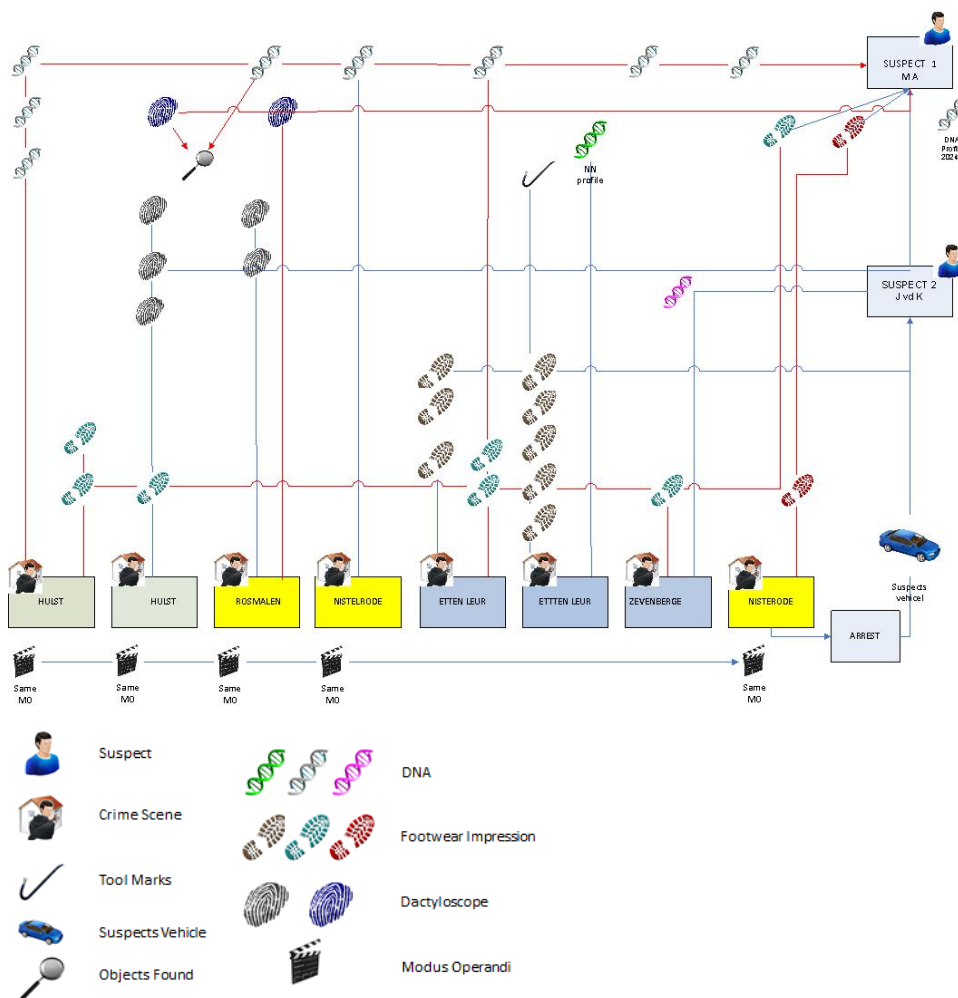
SUSPECT 1
M A

DNA
Profi
2024

NN
profile

SUSPECT 2
J vd K

HULST

HULST

ROSMALEN

NISTELRODE

ETTEN LEUR

ETTTEN LEUR

ZEVENBERGE

NISTERODE

ARREST

Suspects
vehicel

Same
MO

Same
MO

Same
MO

Same
MO

Same
MO

Suspect

Crime Scene

Tool Marks

Suspects Vehicle

Objects Found

DNA

Footwear Impression

Dactyloscope

Modus Operandi